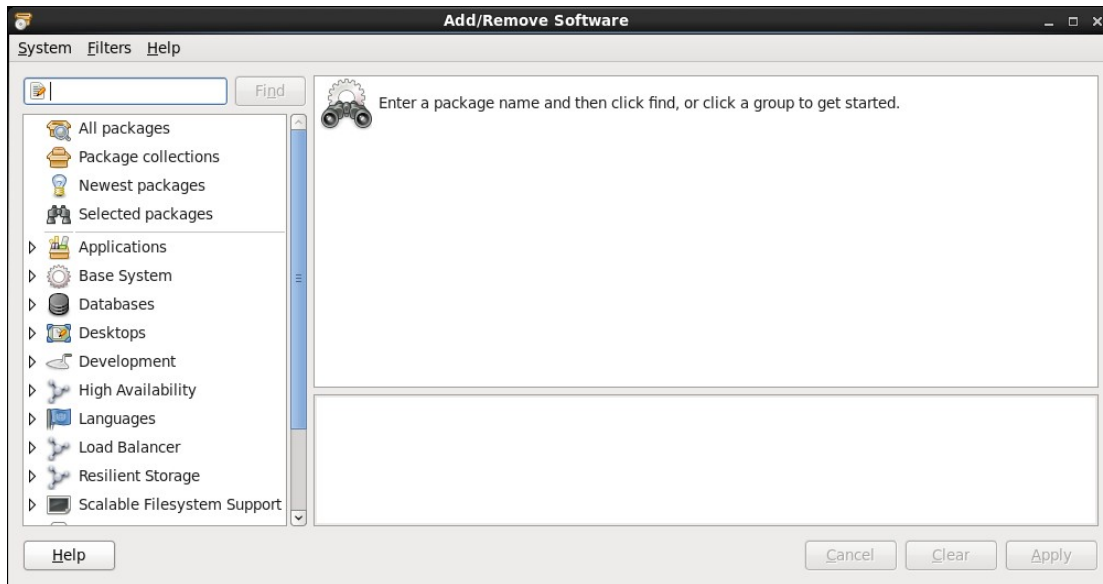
Add/Remove Software

System Filters Help

Find

Enter a package name and then click find, or click a group to get started.

All packages
Package collections
Newest packages
Selected packages
Applications
Base System
Databases
Desktops
Development
High Availability
Languages
Load Balancer
Resilient Storage
Scalable Filesystem Support

Help

Cancel Clear Apply